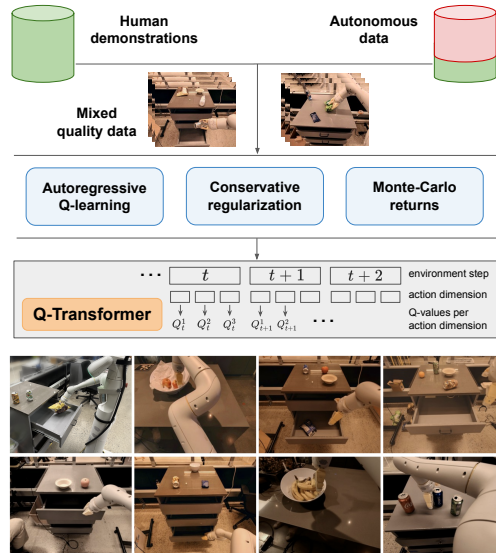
Human demonstrations

Autonomous data

Mixed quality data

Autoregressive Q-learning

Conservative regularization

Monte-Carlo returns

$\cdots$ $t$ $t+1$ $t+2$ environment step

action dimension

Q-Transformer

$Q_t^1$ $Q_t^2$ $Q_t^3$ $Q_{t+1}^1$ $Q_{t+1}^2$ $\cdots$

Q-values per action dimension